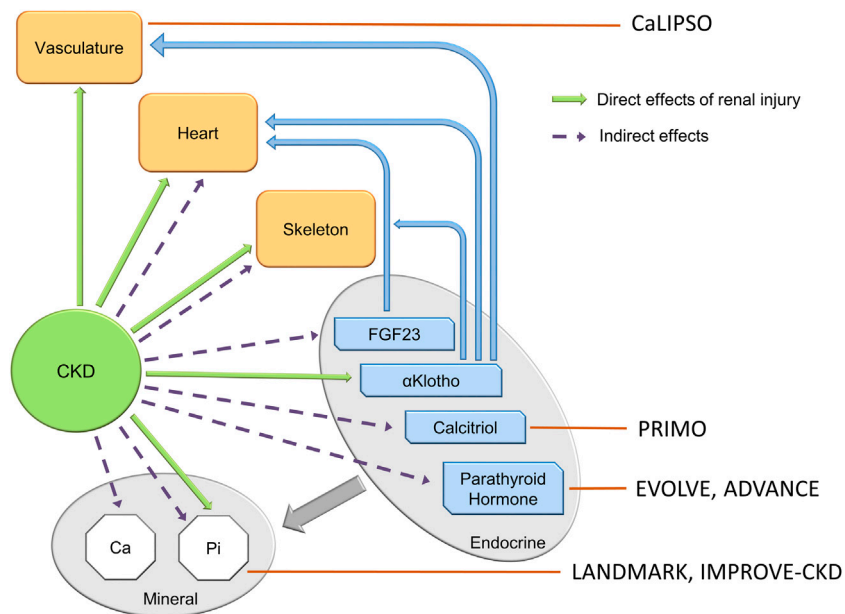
Vasculature

CaLIPSO

Heart

Direct effects of renal injury

Indirect effects

Skeleton

CKD

FGF23

αKlotho

Calcitriol

PRIMO

Parathyroid Hormone

EVOLVE, ADVANCE

Endocrine

Ca

Pi

Mineral

LANDMARK, IMPROVE-CKD